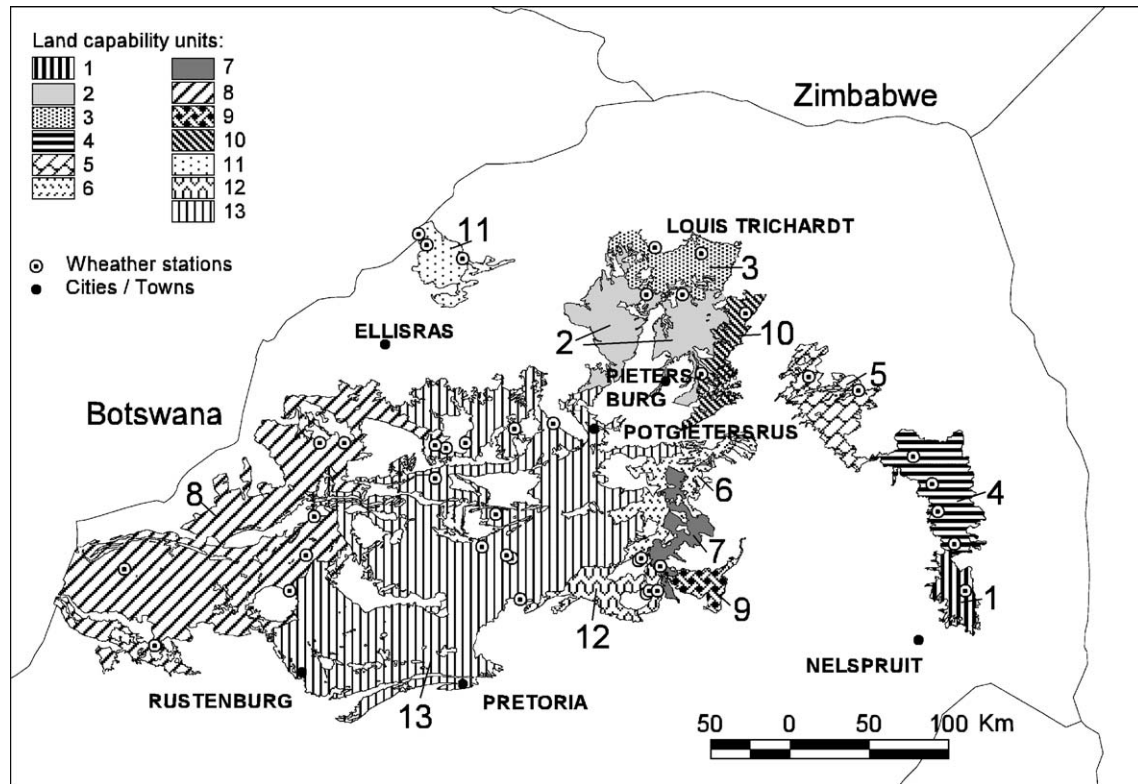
Land capability units:
1
2
3
4
5
6
7
8
9
10
11
12
13

Wheather stations
Cities / Towns

Zimbabwe
Botswana
LOUIS TRICHARDT
ELLISRAS
PIETERS BURG
POTGIETERSRUS
NELSPRUIT
RUSTENBURG
PRETORIA

11
3
2
10
5
8
6
4
7
9
1
12
13

50 0 50 100 Km